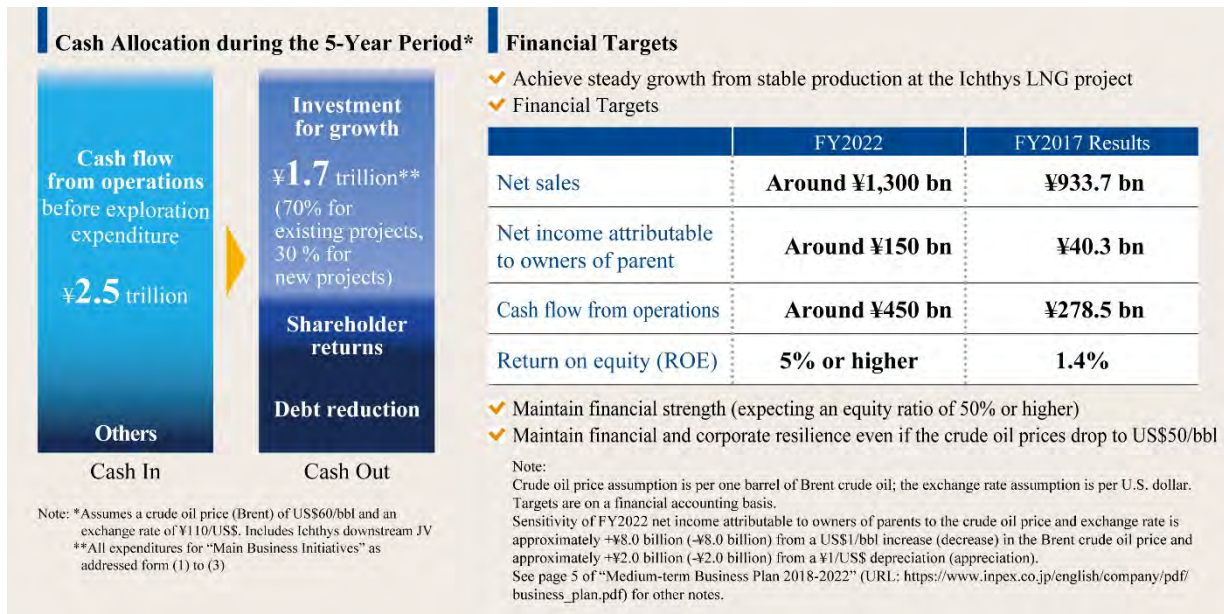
Cash Allocation during the 5-Year Period*

Cash flow from operations before exploration expenditure

¥2.5 trillion

Others

Cash In

Investment for growth

¥1.7 trillion**

(70% for existing projects, 30 % for new projects)

Shareholder returns

Debt reduction

Cash Out

Note: *Assumes a crude oil price (Brent) of US$60/bbl and an exchange rate of ¥110/US$. Includes Ichthys downstream JV
**All expenditures for "Main Business Initiatives" as addressed form (1) to (3)

Financial Targets

Achieve steady growth from stable production at the Ichthys LNG project
Financial Targets

| | FY2022 | FY2017 Results |
|---|---|---|
| Net sales | Around ¥1,300 bn | ¥933.7 bn |
| Net income attributable to owners of parent | Around ¥150 bn | ¥40.3 bn |
| Cash flow from operations | Around ¥450 bn | ¥278.5 bn |
| Return on equity (ROE) | 5% or higher | 1.4% |

Maintain financial strength (expecting an equity ratio of 50% or higher)
Maintain financial and corporate resilience even if the crude oil prices drop to US$50/bbl

Note:
Crude oil price assumption is per one barrel of Brent crude oil; the exchange rate assumption is per U.S. dollar.
Targets are on a financial accounting basis.
Sensitivity of FY2022 net income attributable to owners of parents to the crude oil price and exchange rate is approximately +¥8.0 billion (-¥8.0 billion) from a US$1/bbl increase (decrease) in the Brent crude oil price and approximately +¥2.0 billion (-¥2.0 billion) from a ¥1/US$ depreciation (appreciation).
See page 5 of "Medium-term Business Plan 2018-2022" (URL: https://www.inpex.co.jp/english/company/pdf/business_plan.pdf) for other notes.